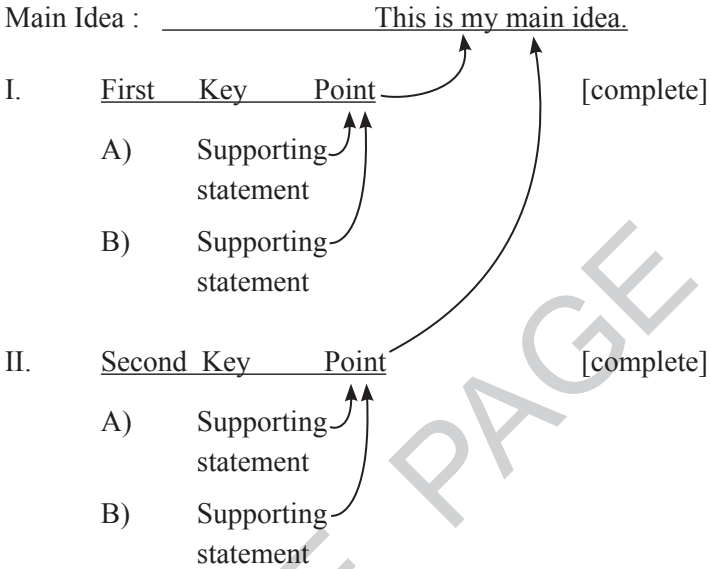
Main Idea : This is my main idea.

I. First Key Point [complete]

A) Supporting statement

B) Supporting statement

II. Second Key Point [complete]

A) Supporting statement

B) Supporting statement

PAGE